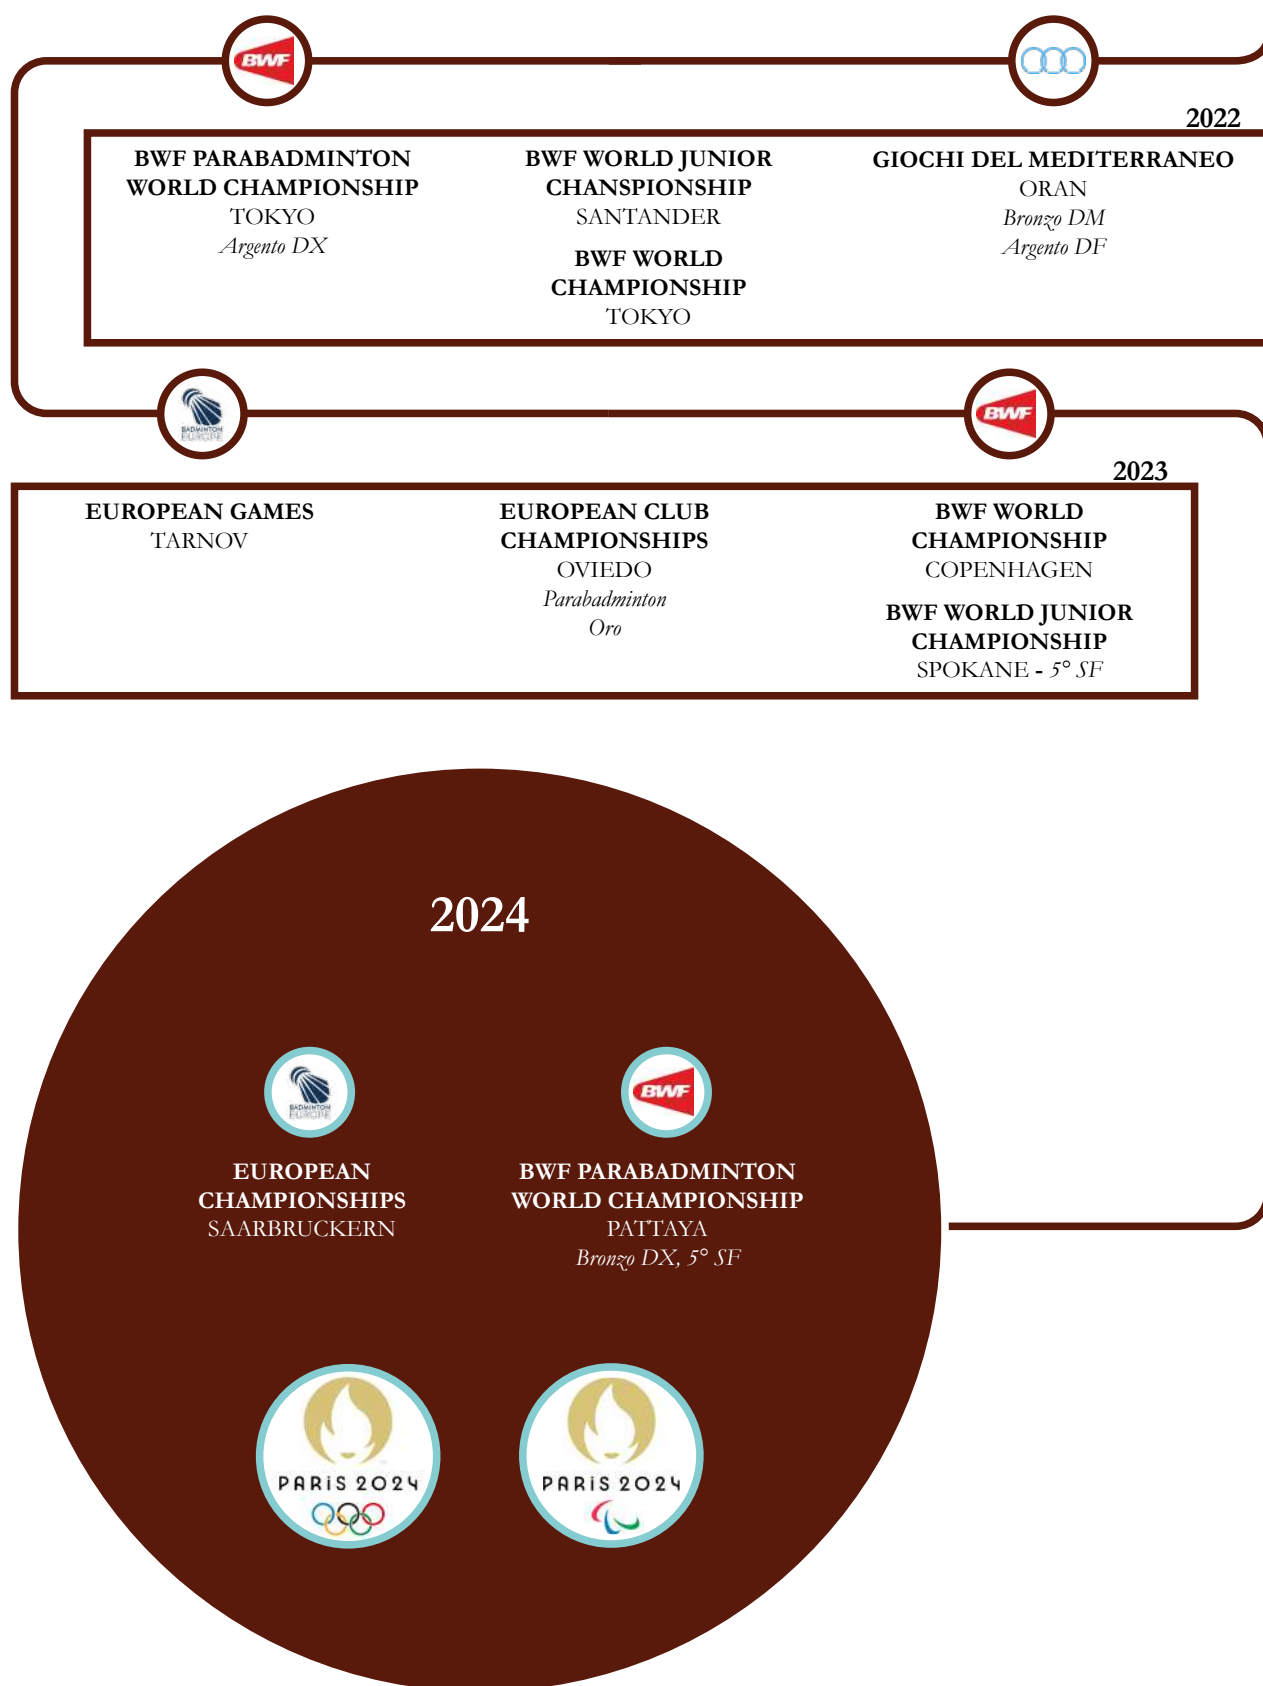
BWF

2022

BWF PARABADMINTON WORLD CHAMPIONSHIP
TOKYO
Argento DX

BWF WORLD JUNIOR CHANSPIONSHIP
SANTANDER

BWF WORLD CHAMPIONSHIP
TOKYO

GIOCHI DEL MEDITERRANEO
ORAN
Bronzo DM
Argento DF

BADMINTON EUROPE

BWF

2023

EUROPEAN GAMES
TARNOV

EUROPEAN CLUB CHAMPIONSHIPS
OVIEDO
Parabadminton
Oro

BWF WORLD CHAMPIONSHIP
COPENHAGEN

BWF WORLD JUNIOR CHAMPIONSHIP
SPOKANE - 5° SF

2024

BADMINTON EUROPE

BWF

EUROPEAN CHAMPIONSHIPS
SAARBRUCKERN

BWF PARABADMINTON WORLD CHAMPIONSHIP
PATTAYA
Bronzo DX, 5° SF

PARIS 2024

PARIS 2024